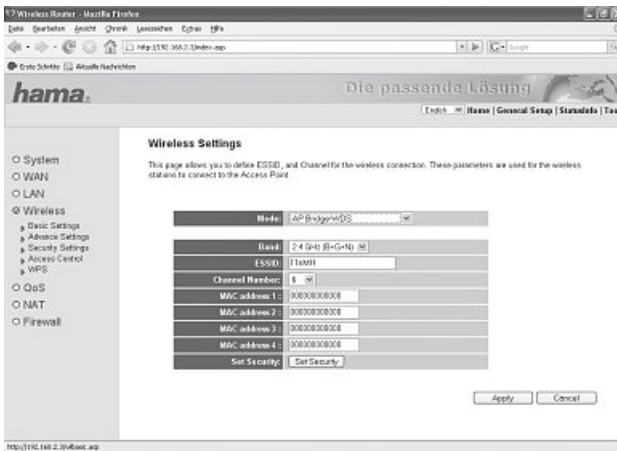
Wireless Router - Mozilla Firefox

Datei Bearbeiten Ansicht Chronik Lesezeichen Extras Hilfe

http://192.168.2.1/index.asp

Google

Erste Schritte Aktuelle Nachrichten

hama.

Die passende Lösung

English | Home | General Setup | Status Info | Too

O System
O WAN
O LAN
O Wireless
Basic Settings
Advance Settings
Security Settings
Access Control
WPS
O QoS
O NAT
O Firewall

Wireless Settings

This page allows you to define ESSID, and Channel for the wireless connection. These parameters are used for the wireless stations to connect to the Access Point.

| | |
|---|---|
| Mode: | AP Bridge-WDS |
| Band: | 2.4 GHz (B+G+N) |
| ESSID: | 11nAP |
| Channel Number: | 6 |
| MAC address 1 : | 000000000000 |
| MAC address 2 : | 000000000000 |
| MAC address 3 : | 000000000000 |
| MAC address 4 : | 000000000000 |
| Set Security: | Set Security |

Apply Cancel

http://192.168.2.1/wlbasic.asp